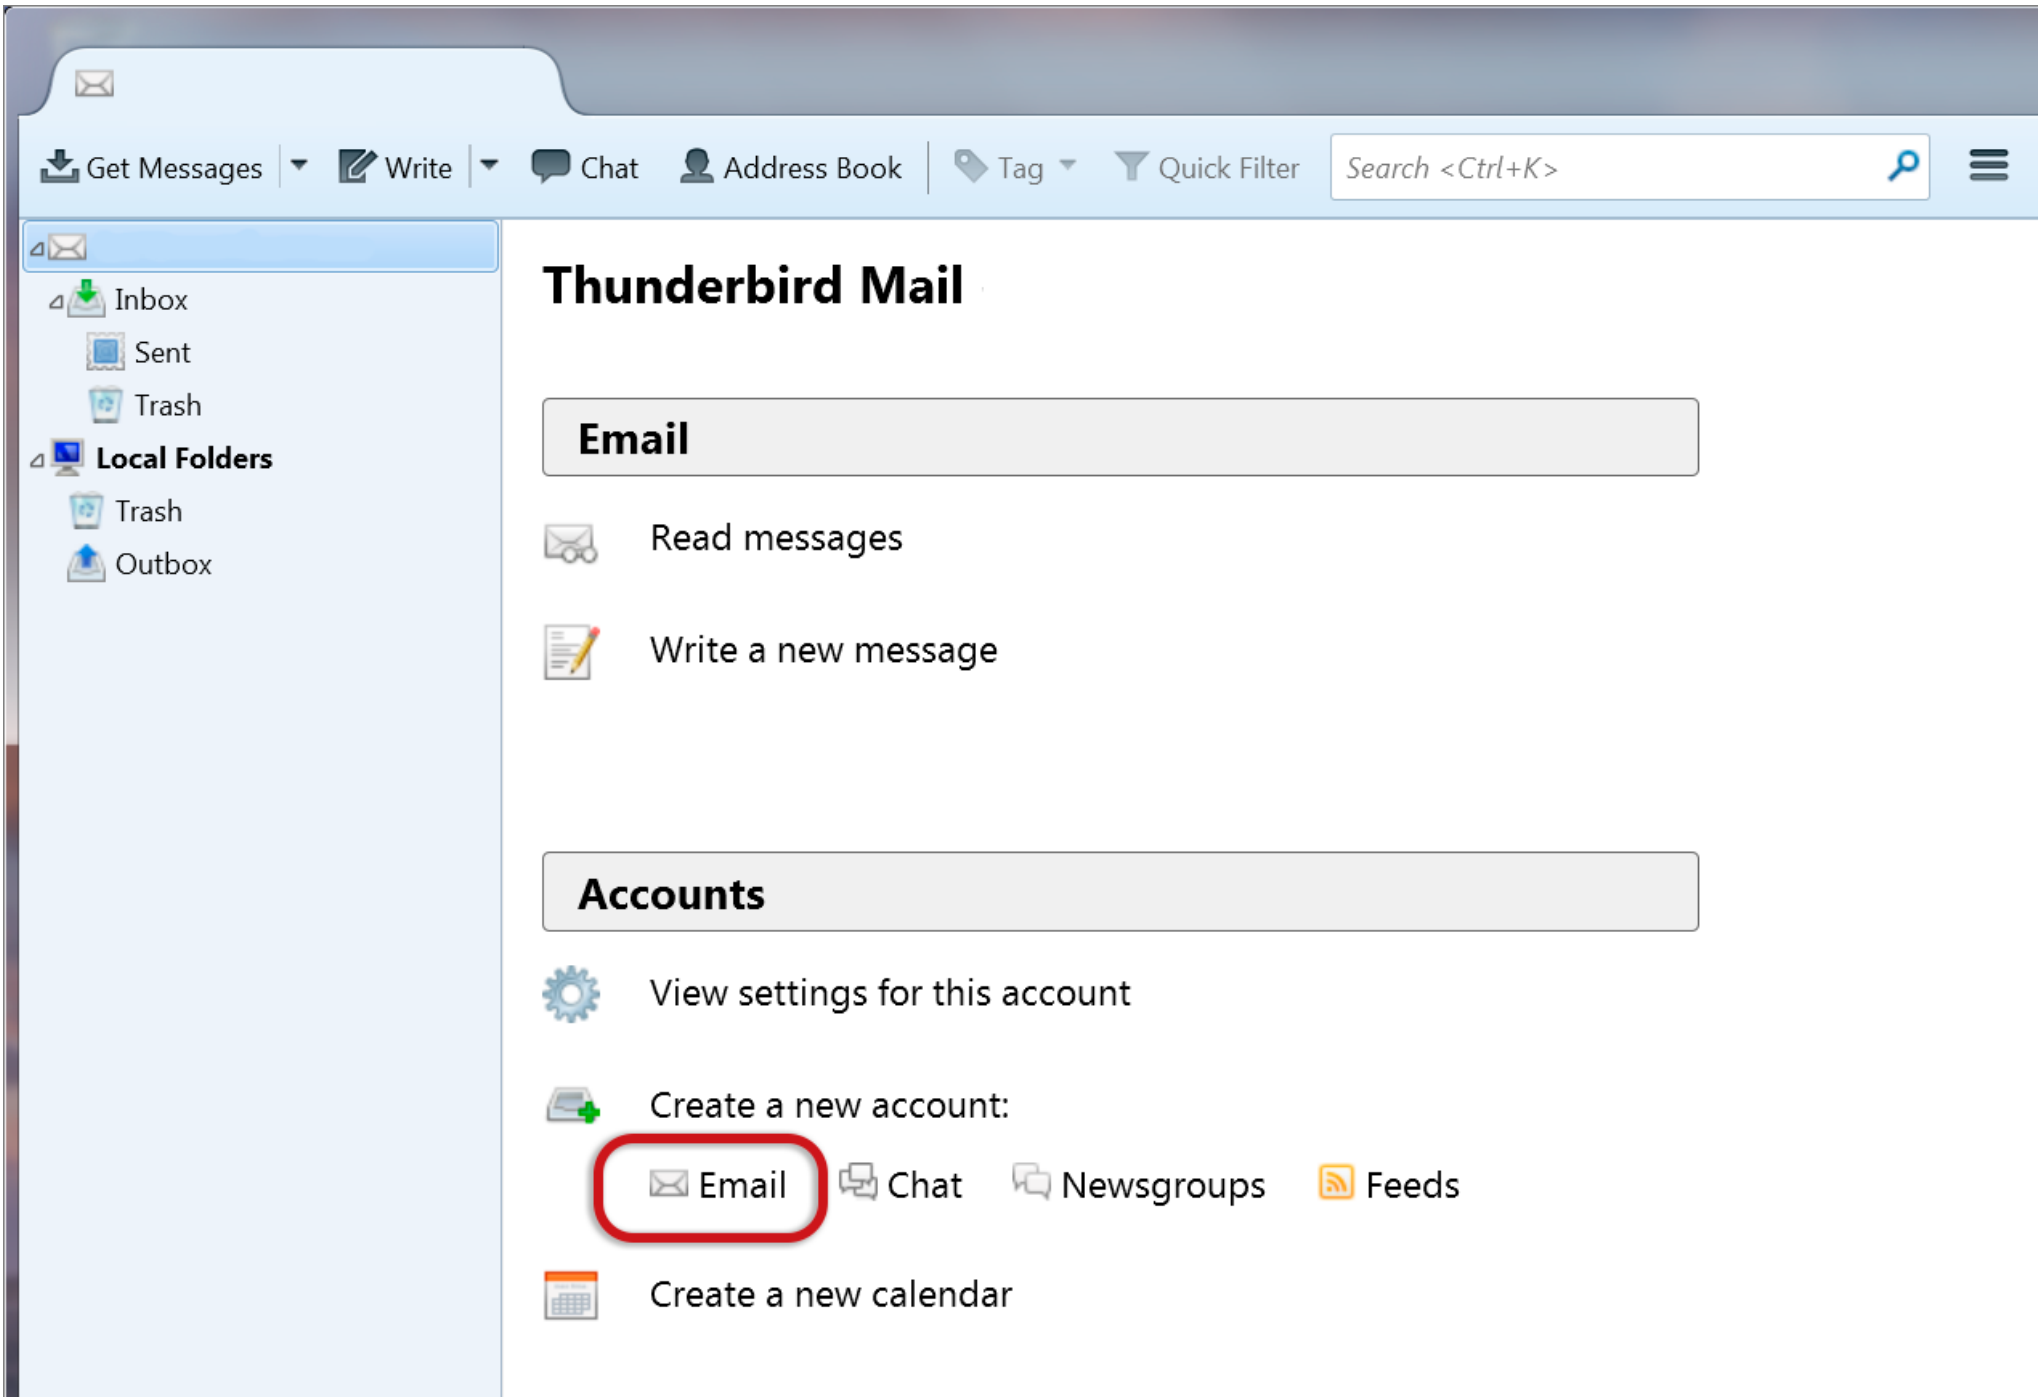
Get Messages
Write
Chat
Address Book
Tag
Quick Filter
Search <Ctrl+K>

Inbox
Sent
Trash
Local Folders
Trash
Outbox

Thunderbird Mail

Email

Read messages

Write a new message

Accounts

View settings for this account

Create a new account:

Email Chat Newsgroups Feeds

Create a new calendar